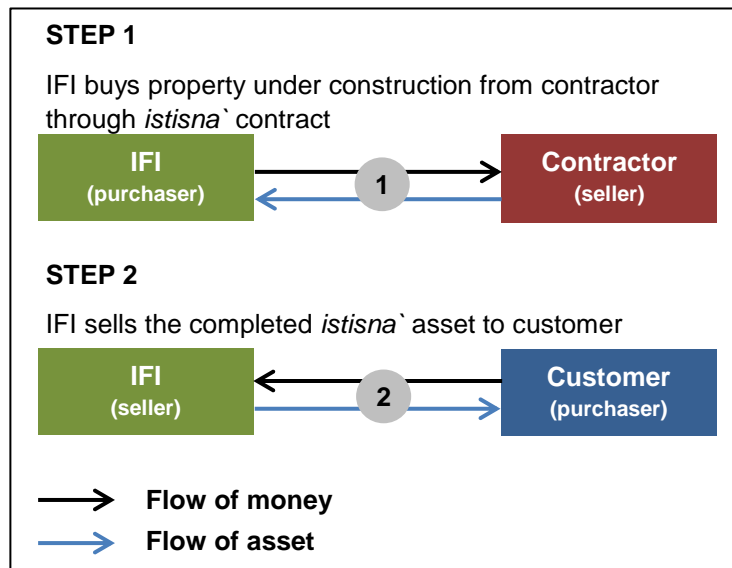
STEP 1

IFI buys property under construction from contractor through *istisna*` contract

IFI
(purchaser)

1

Contractor
(seller)

STEP 2

IFI sells the completed *istisna*` asset to customer

IFI
(seller)

2

Customer
(purchaser)

Flow of money

Flow of asset